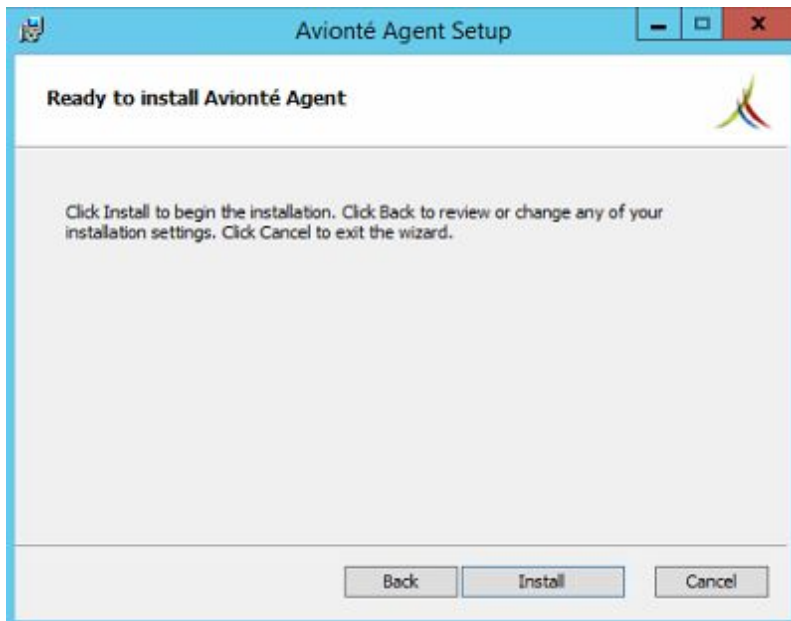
Avionté Agent Setup

Ready to install Avionté Agent

Click Install to begin the installation. Click Back to review or change any of your installation settings. Click Cancel to exit the wizard.

Back Install Cancel